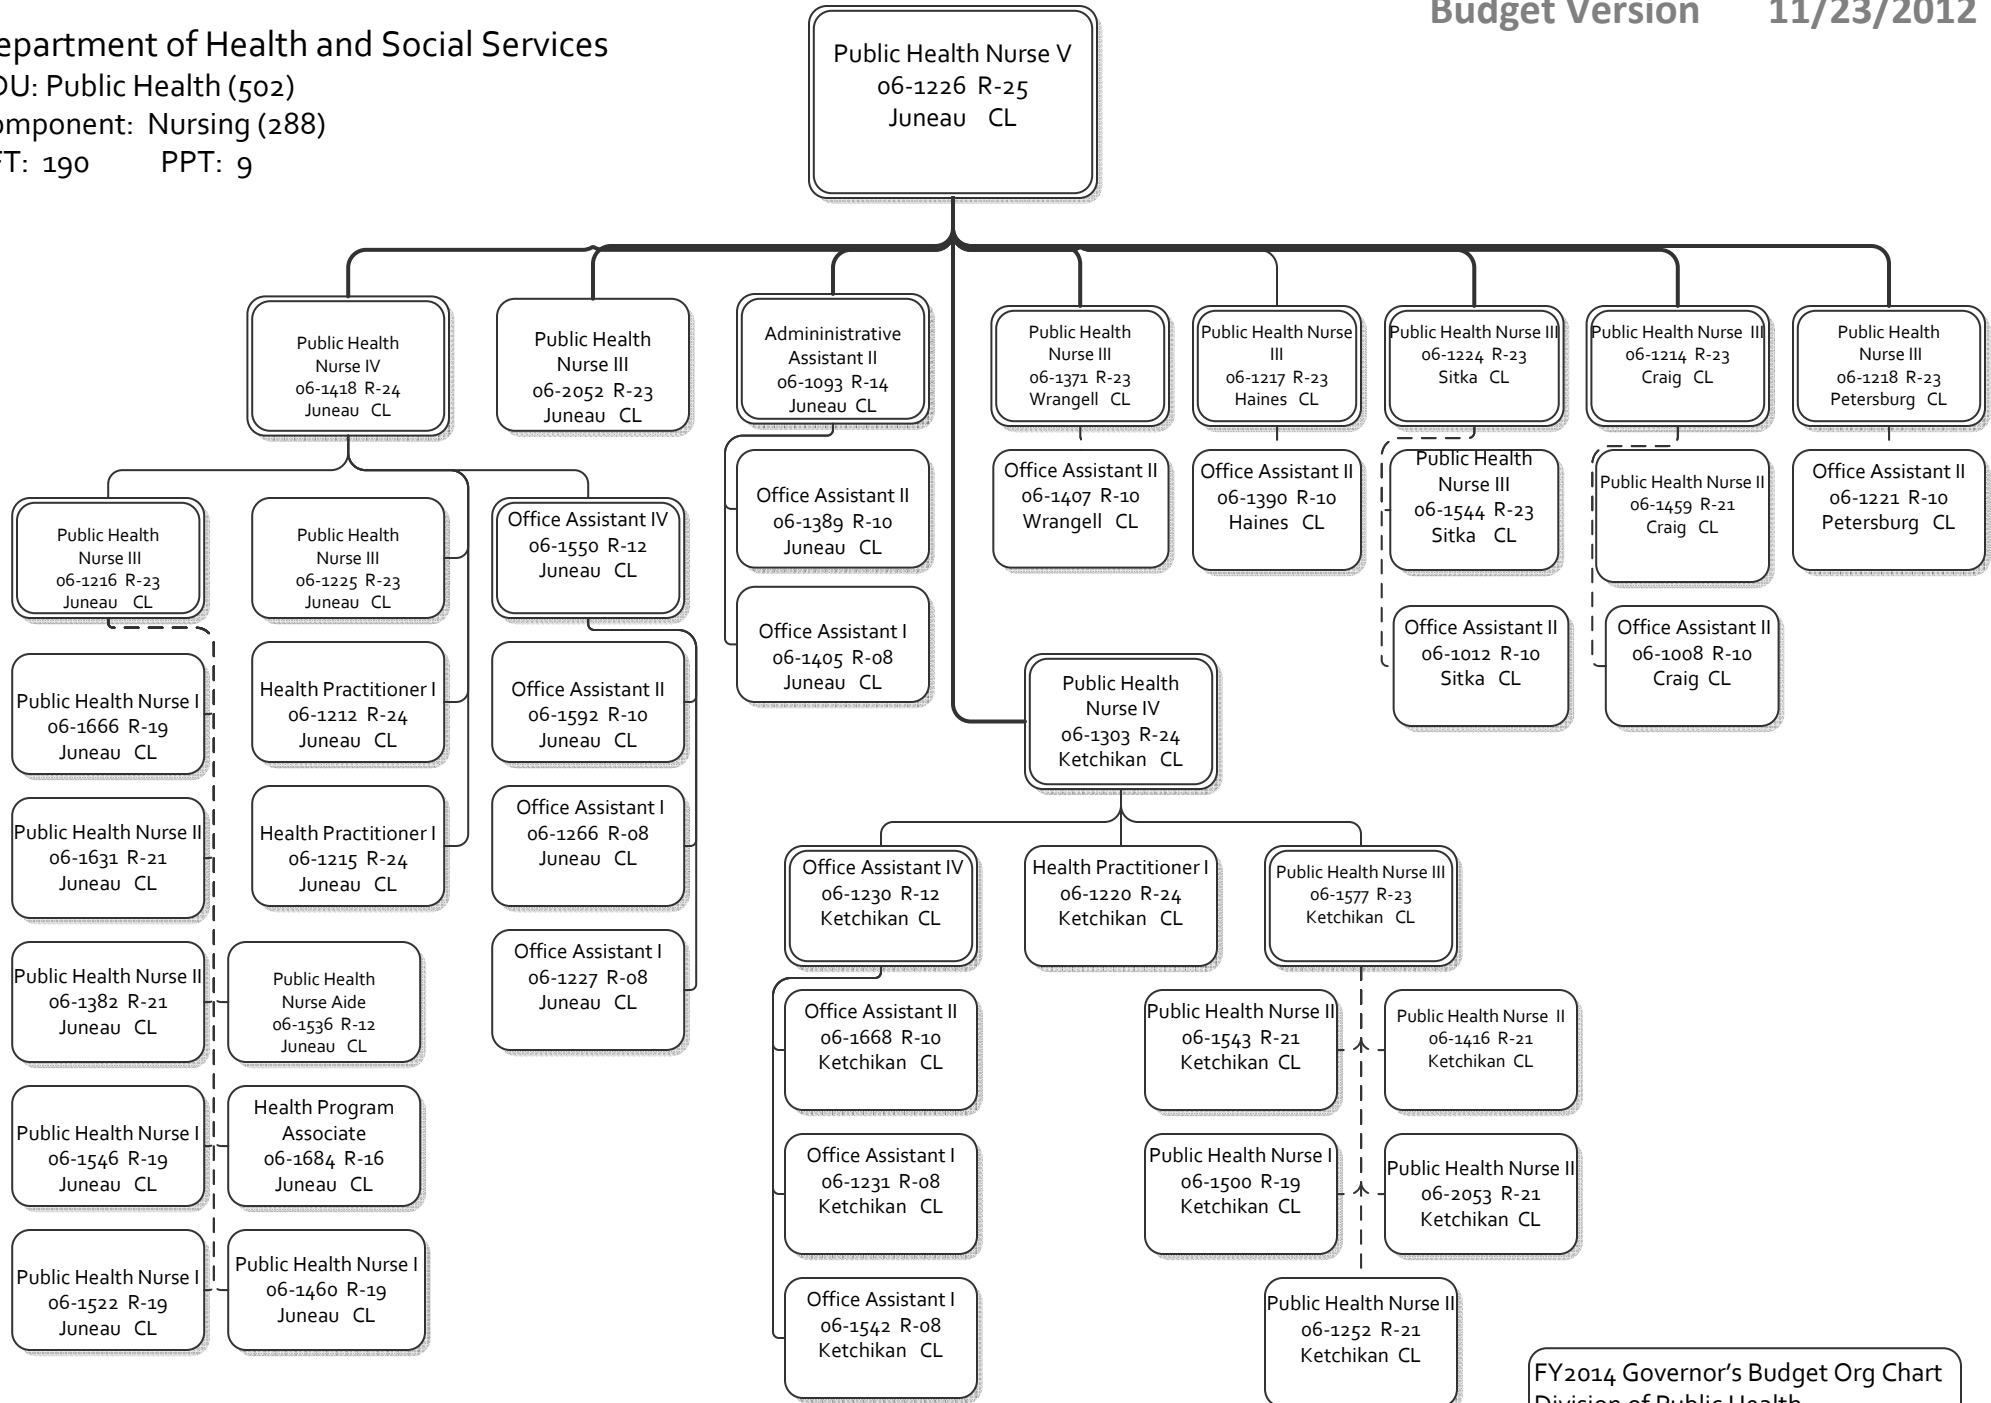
Budget Version 11/23/2012

epartment of Health and Social Services
DU: Public Health (502)
omponent: Nursing (288)
FT: 190 PPT: 9

Public Health Nurse V
06-1226 R-25
Juneau CL

Public Health Nurse IV
06-1418 R-24
Juneau CL

Public Health Nurse III
06-2052 R-23
Juneau CL

Admininistrative Assistant II
06-1093 R-14
Juneau CL

Public Health Nurse III
06-1371 R-23
Wrangell CL

Public Health Nurse III
06-1217 R-23
Haines CL

Public Health Nurse III
06-1224 R-23
Sitka CL

Public Health Nurse III
06-1214 R-23
Craig CL

Public Health Nurse III
06-1218 R-23
Petersburg CL

Public Health Nurse III
06-1216 R-23
Juneau CL

Public Health Nurse III
06-1225 R-23
Juneau CL

Office Assistant IV
06-1550 R-12
Juneau CL

Office Assistant II
06-1389 R-10
Juneau CL

Office Assistant I
06-1405 R-08
Juneau CL

Office Assistant II
06-1407 R-10
Wrangell CL

Office Assistant II
06-1390 R-10
Haines CL

Public Health Nurse III
06-1544 R-23
Sitka CL

Office Assistant II
06-1012 R-10
Sitka CL

Public Health Nurse II
06-1459 R-21
Craig CL

Office Assistant II
06-1008 R-10
Craig CL

Office Assistant II
06-1221 R-10
Petersburg CL

Public Health Nurse I
06-1666 R-19
Juneau CL

Health Practitioner I
06-1212 R-24
Juneau CL

Office Assistant II
06-1592 R-10
Juneau CL

Public Health Nurse IV
06-1303 R-24
Ketchikan CL

Public Health Nurse II
06-1631 R-21
Juneau CL

Health Practitioner I
06-1215 R-24
Juneau CL

Office Assistant I
06-1266 R-08
Juneau CL

Office Assistant IV
06-1230 R-12
Ketchikan CL

Health Practitioner I
06-1220 R-24
Ketchikan CL

Public Health Nurse III
06-1577 R-23
Ketchikan CL

Public Health Nurse II
06-1382 R-21
Juneau CL

Public Health Nurse Aide
06-1536 R-12
Juneau CL

Office Assistant I
06-1227 R-08
Juneau CL

Office Assistant II
06-1668 R-10
Ketchikan CL

Public Health Nurse II
06-1543 R-21
Ketchikan CL

Public Health Nurse II
06-1416 R-21
Ketchikan CL

Public Health Nurse I
06-1546 R-19
Juneau CL

Health Program Associate
06-1684 R-16
Juneau CL

Office Assistant I
06-1231 R-08
Ketchikan CL

Public Health Nurse I
06-1500 R-19
Ketchikan CL

Public Health Nurse II
06-2053 R-21
Ketchikan CL

Public Health Nurse I
06-1522 R-19
Juneau CL

Public Health Nurse I
06-1460 R-19
Juneau CL

Office Assistant I
06-1542 R-08
Ketchikan CL

Public Health Nurse II
06-1252 R-21
Ketchikan CL

FY2014 Governor's Budget Org Chart
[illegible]